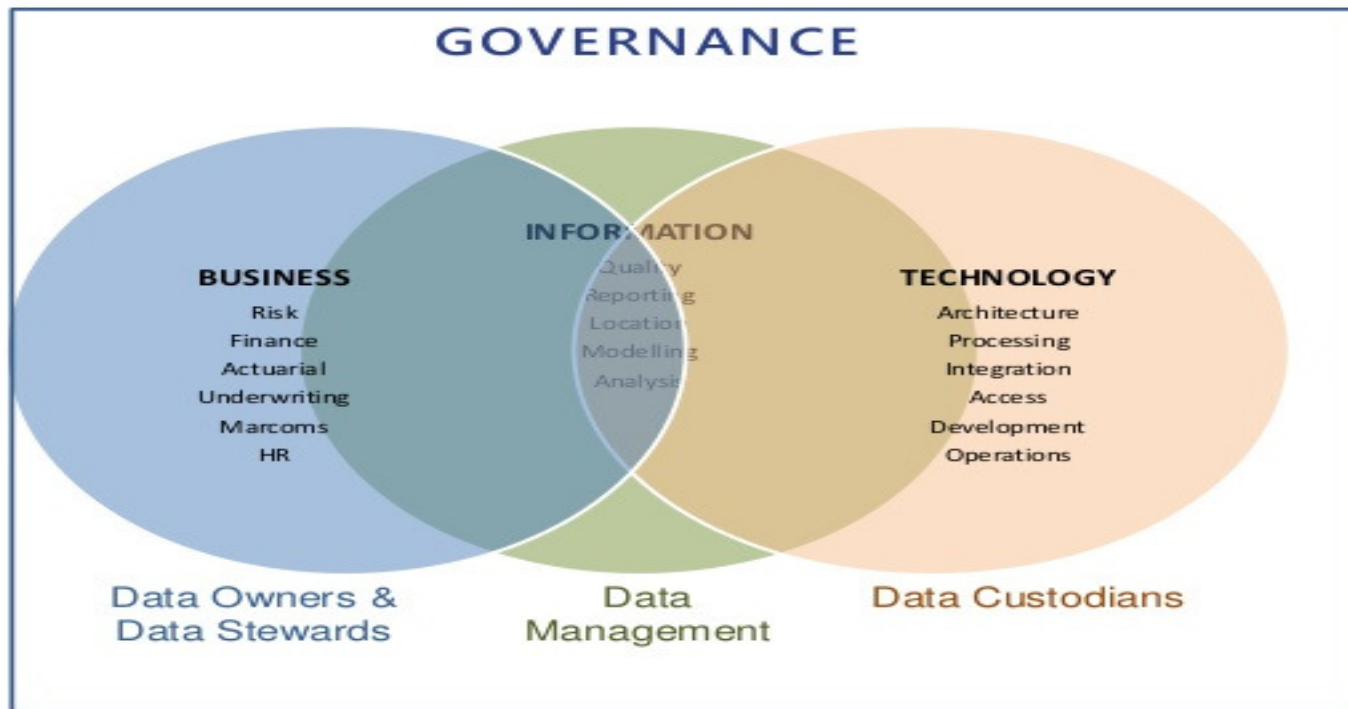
GOVERNANCE

INFORMATION
Quality
Reporting
Location
Modelling
Analysis

BUSINESS
Risk
Finance
Actuarial
Underwriting
Marcoms
HR

TECHNOLOGY
Architecture
Processing
Integration
Access
Development
Operations

Data Owners & Data Stewards

Data Management

Data Custodians